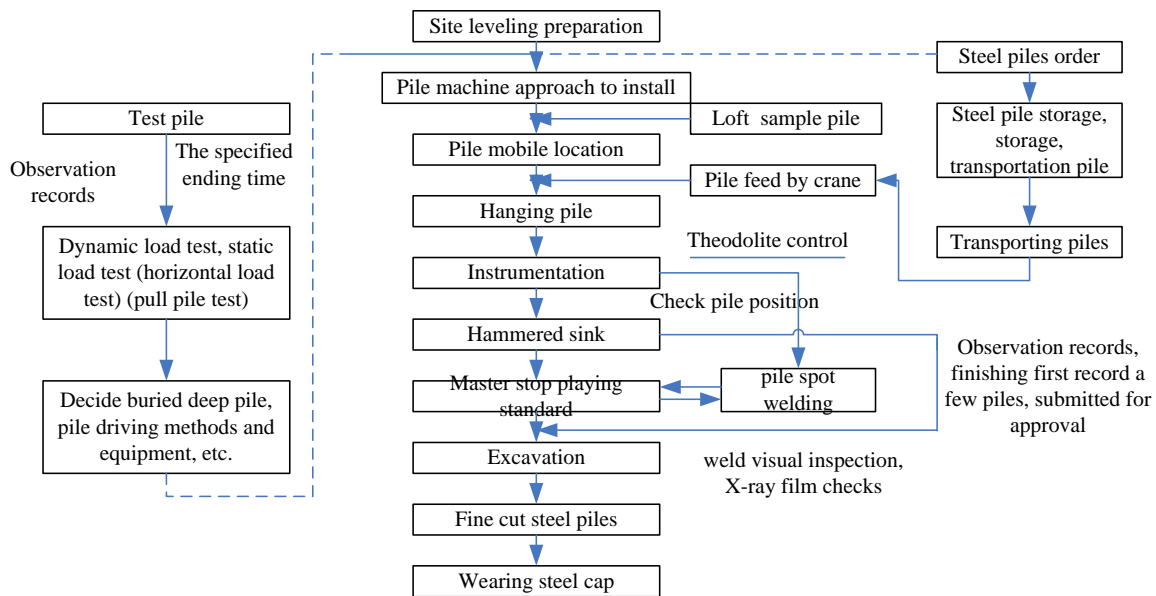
Site leveling preparation

Steel piles order

Pile machine approach to install

Test pile

Loft sample pile

Steel pile storage, storage, transportation pile

Observation records

The specified ending time

Pile mobile location

Pile feed by crane

Hanging pile

Dynamic load test, static load test (horizontal load test) (pull pile test)

Theodolite control

Transporting piles

Instrumentation

Check pile position

Hammered sink

Observation records, finishing first record a few piles, submitted for approval

Master stop playing standard

pile spot welding

Decide buried deep pile, pile driving methods and equipment, etc.

Excavation

weld visual inspection, X-ray film checks

Fine cut steel piles

Wearing steel cap